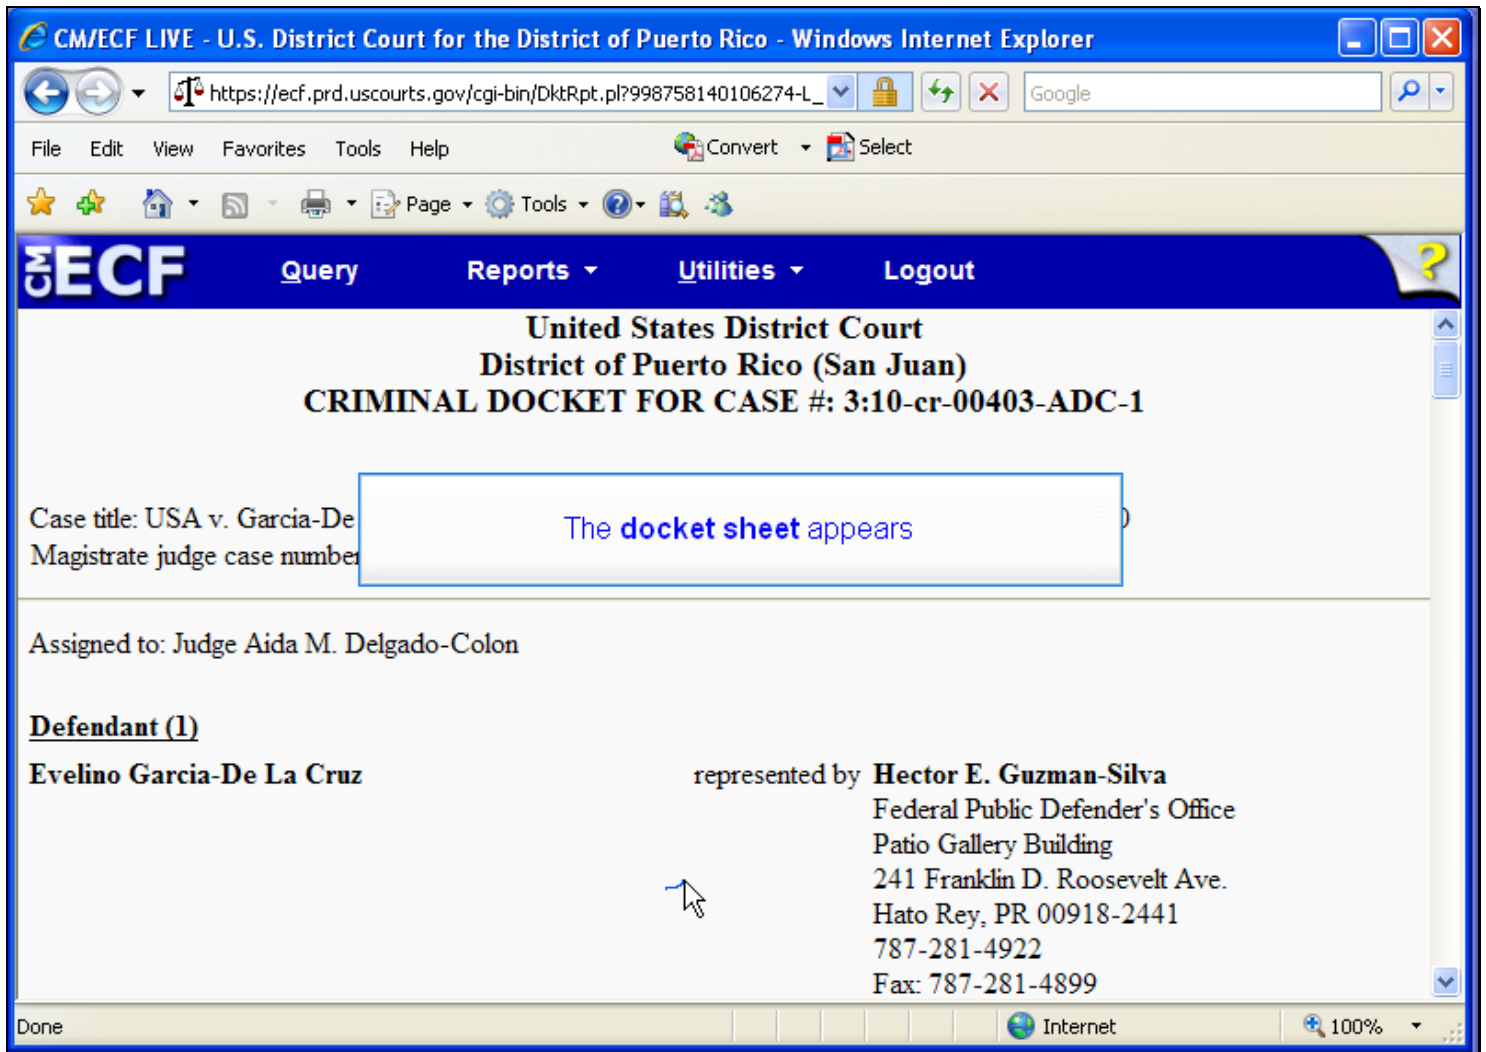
CM/ECF LIVE - U.S. District Court for the District of Puerto Rico - Windows Internet Explorer

https://ecf.prd.uscourts.gov/cgi-bin/DktRpt.pl?998758140106274-L_

Google

File Edit View Favorites Tools Help

Convert Select

Page Tools

CM ECF Query Reports Utilities Logout

?

United States District Court
District of Puerto Rico (San Juan)
CRIMINAL DOCKET FOR CASE #: 3:10-cr-00403-ADC-1

Case title: USA v. Garcia-De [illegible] )
Magistrate judge case number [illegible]

The docket sheet appears

Assigned to: Judge Aida M. Delgado-Colon

Defendant (1)

Evelino Garcia-De La Cruz

represented by Hector E. Guzman-Silva
Federal Public Defender's Office
Patio Gallery Building
241 Franklin D. Roosevelt Ave.
Hato Rey, PR 00918-2441
787-281-4922
Fax: 787-281-4899

Done

Internet

100%